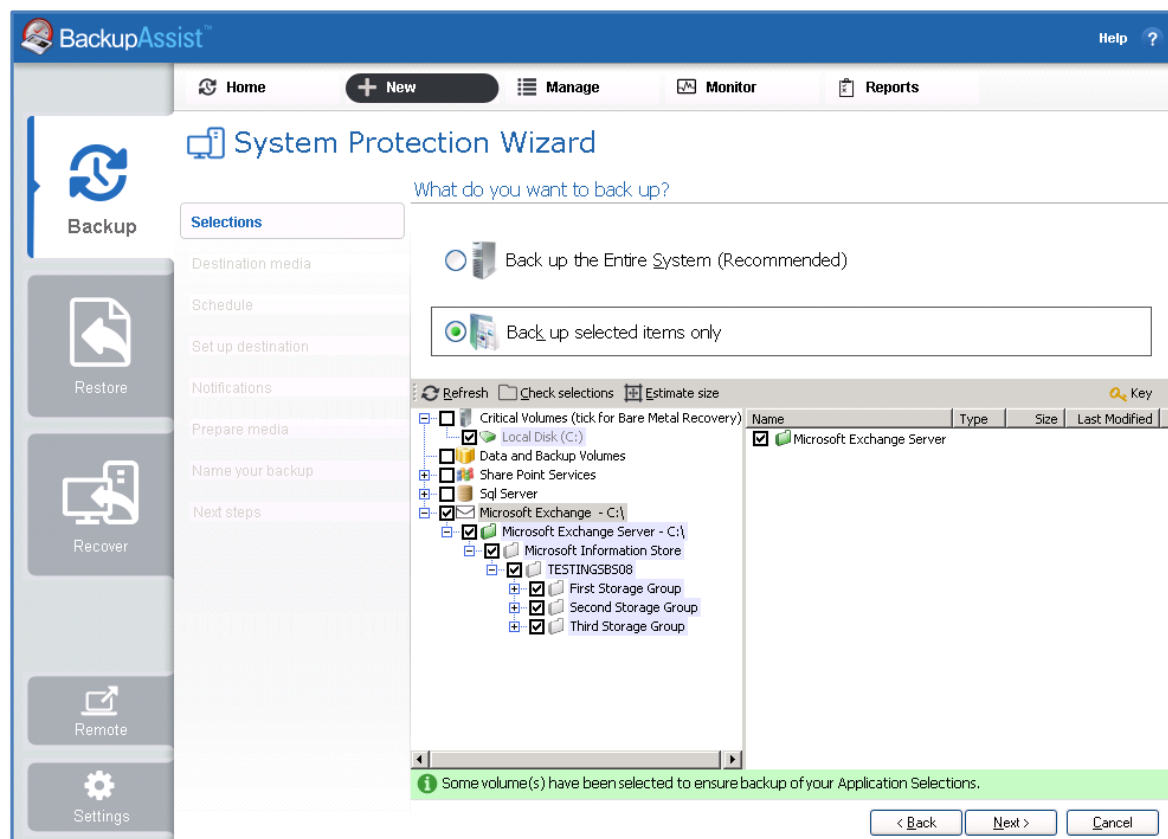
BackupAssist™

Help ?

Home
New
Manage
Monitor
Reports

Backup
Restore
Recover
Remote
Settings

System Protection Wizard

What do you want to back up?

Selections
Destination media
Schedule
Set up destination
Notifications
Prepare media
Name your backup
Next steps

Back up the Entire System (Recommended)

Back up selected items only

Refresh
Check selections
Estimate size
Key

Critical Volumes (tick for Bare Metal Recovery)
Local Disk (C:)
Data and Backup Volumes
Share Point Services
Sql Server
Microsoft Exchange - C:\
Microsoft Exchange Server - C:\
Microsoft Information Store
TESTINGSBS08
First Storage Group
Second Storage Group
Third Storage Group

| Name | Type | Size | Last Modified |
|---|---|---|---|
| Microsoft Exchange Server | | | |

Some volume(s) have been selected to ensure backup of your Application Selections.

< Back
Next >
Cancel